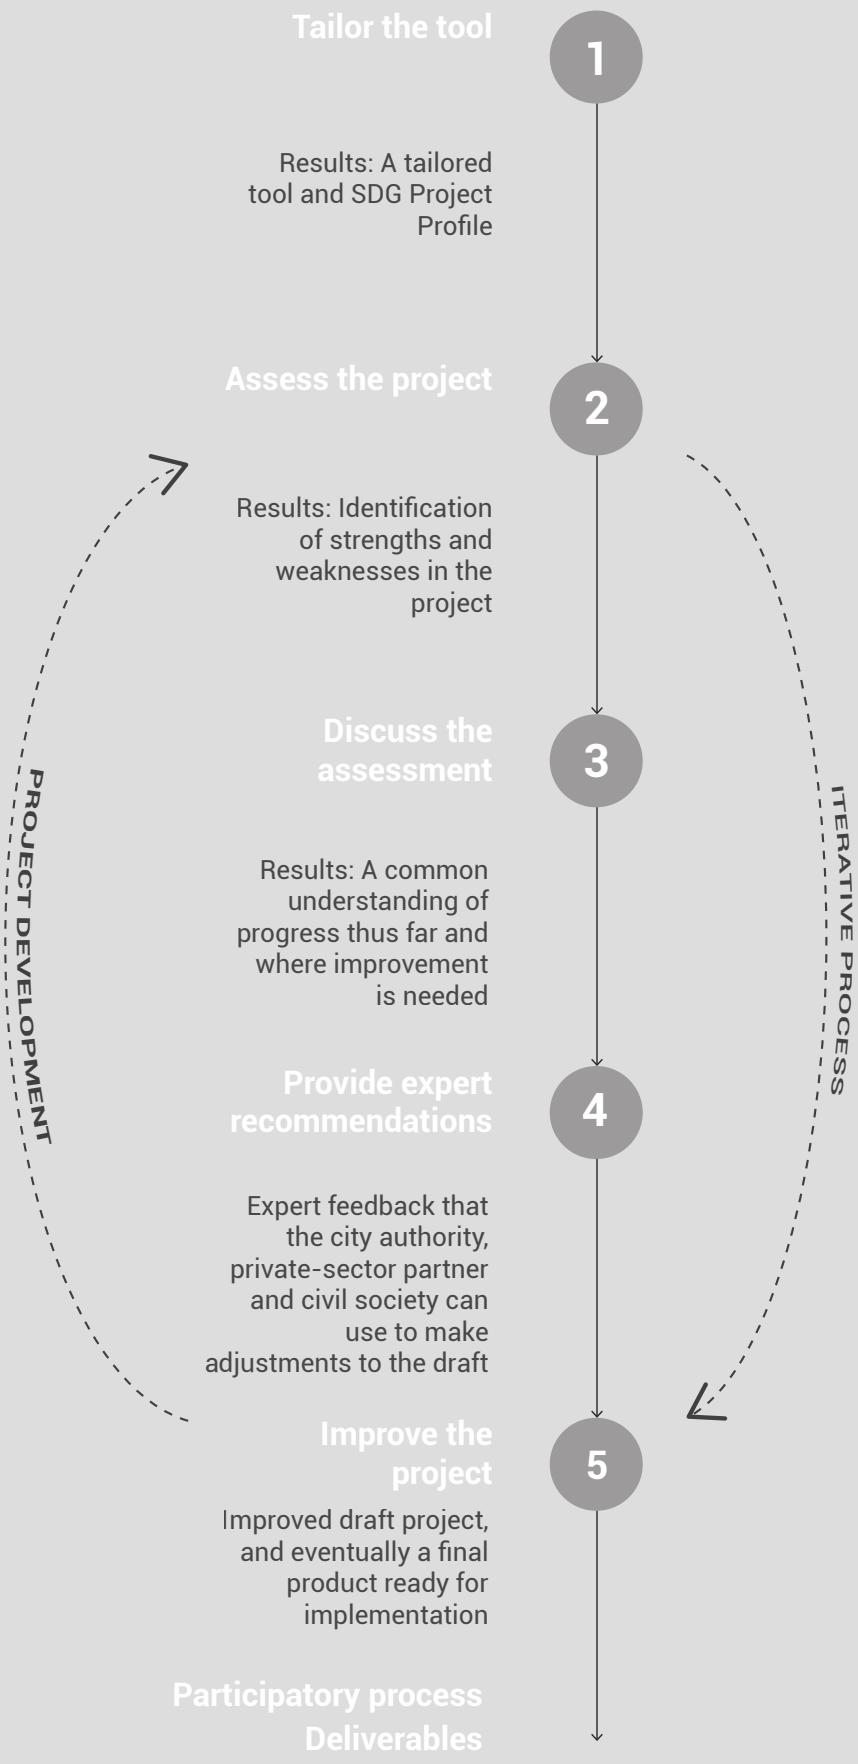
Tailor the tool

1

Results: A tailored tool and SDG Project Profile

Assess the project

2

Results: Identification of strengths and weaknesses in the project

Discuss the assessment

3

Results: A common understanding of progress thus far and where improvement is needed

Provide expert recommendations

4

Expert feedback that the city authority, private-sector partner and civil society can use to make adjustments to the draft

Improve the project

5

Improved draft project, and eventually a final product ready for implementation

Participatory process
Deliverables

PROJECT DEVELOPMENT

ITERATIVE PROCESS